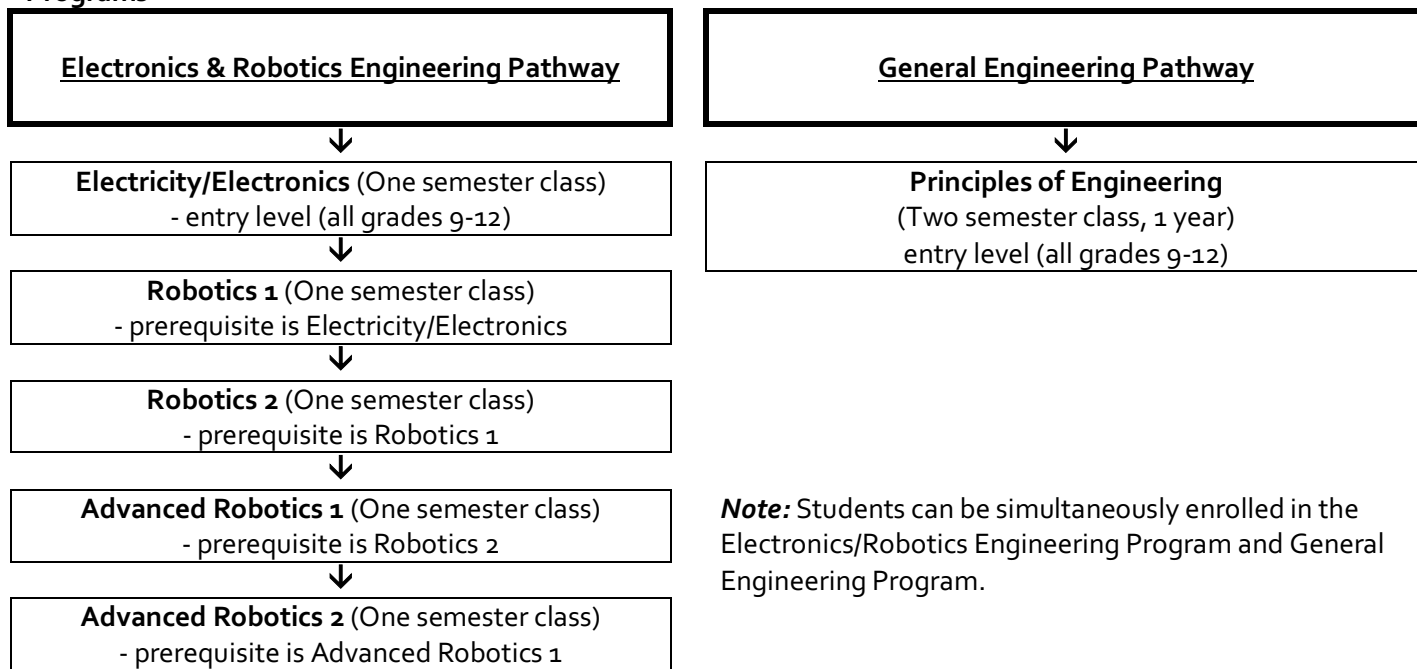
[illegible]

Electronics & Robotics Engineering Pathway

General Engineering Pathway

↓

Electricity/Electronics (One semester class)
- entry level (all grades 9-12)

↓

Robotics 1 (One semester class)
- prerequisite is Electricity/Electronics

↓

Robotics 2 (One semester class)
- prerequisite is Robotics 1

↓

Advanced Robotics 1 (One semester class)
- prerequisite is Robotics 2

↓

Advanced Robotics 2 (One semester class)
- prerequisite is Advanced Robotics 1

↓

Principles of Engineering
(Two semester class, 1 year)
entry level (all grades 9-12)

Note: Students can be simultaneously enrolled in the Electronics/Robotics Engineering Program and General Engineering Program.